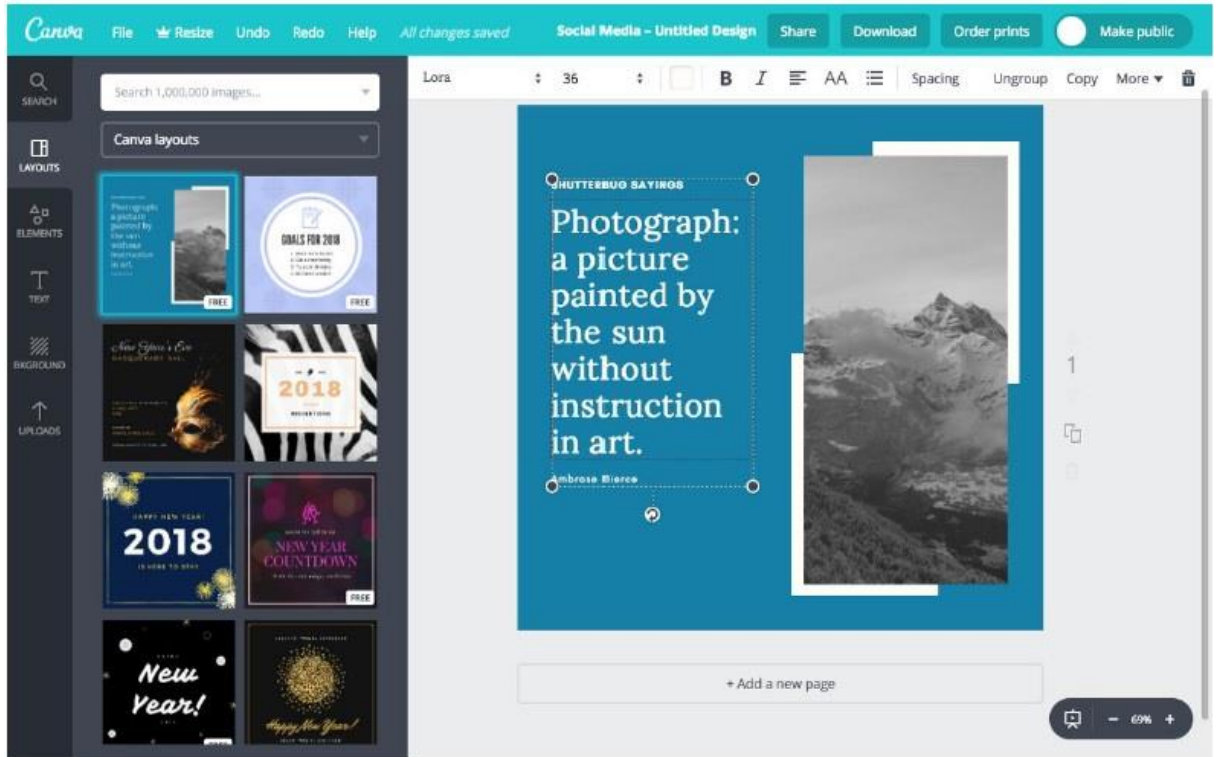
Canva File Resize Undo Redo Help All changes saved Social Media – Untitled Design Share Download Order prints Make public

SEARCH
LAYOUTS
ELEMENTS
TEXT
BKGROUND
UPLOADS

Search 1,000,000 images...

Canva layouts

FREE
GOALS FOR 2018
FREE
2018
HAPPY NEW YEAR!
2018
NEW YEAR COUNTDOWN
FREE
New Year!
Happy New Year!

Lora 36 B I AA Spacing Ungroup Copy More

SHUTTERBUG SAYINGS

Photograph: a picture painted by the sun without instruction in art.

Ambrose Bierce

1

+ Add a new page

– 69% +